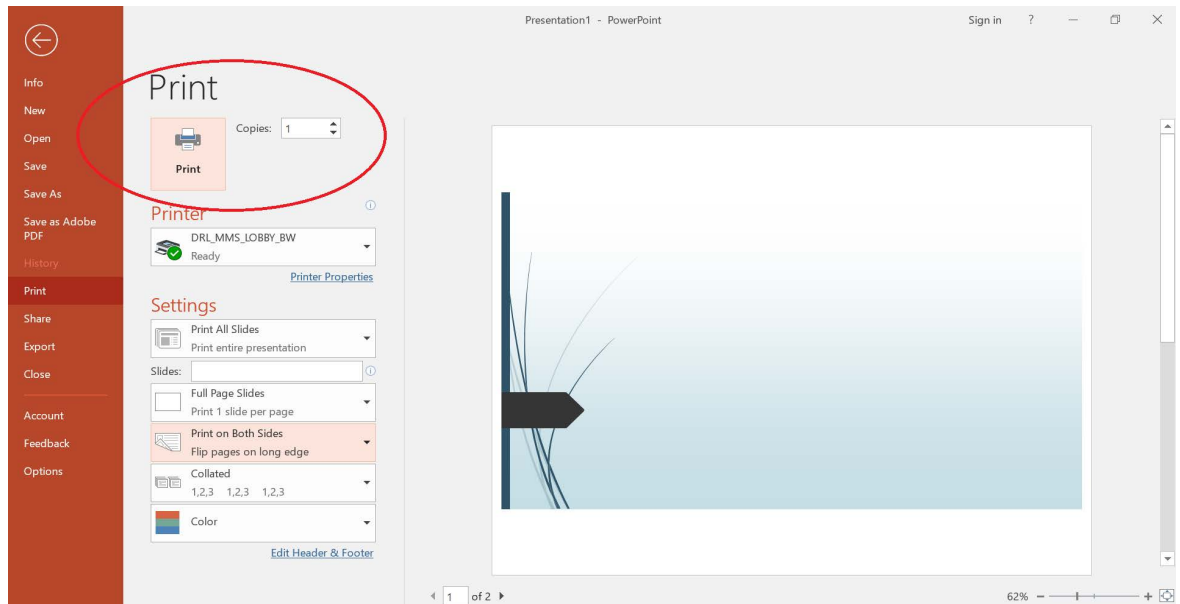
Presentation1 - PowerPoint

Sign in ?

Info
New
Open
Save
Save As
Save as Adobe PDF
History
Print
Share
Export
Close

Account
Feedback
Options

Print

Copies: 1

Print

Printer

DRL_MMS_LOBBY_BW
Ready

Printer Properties

Settings

Print All Slides
Print entire presentation

Slides:

Full Page Slides
Print 1 slide per page

Print on Both Sides
Flip pages on long edge

Collated
1,2,3 1,2,3 1,2,3

Color

Edit Header & Footer

1 of 2

62%